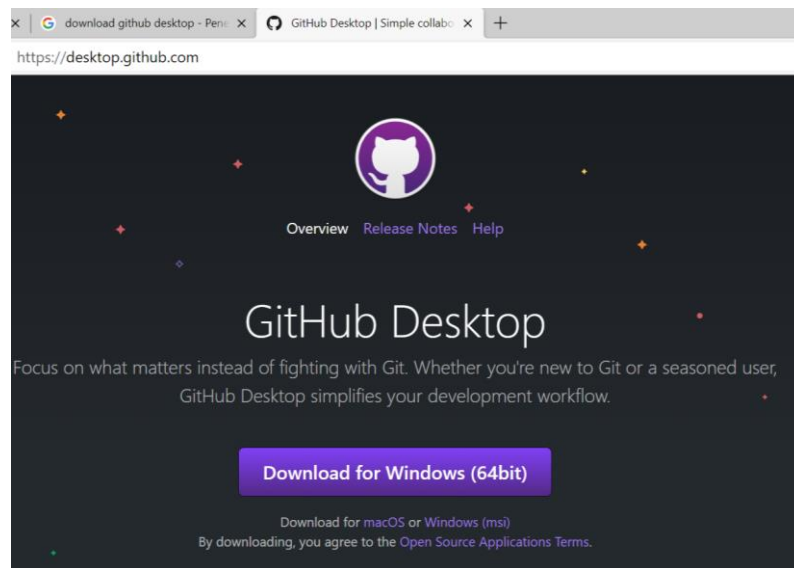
download github desktop - Pene ×
GitHub Desktop | Simple collabo ×
+
https://desktop.github.com

Overview Release Notes Help

GitHub Desktop

Focus on what matters instead of fighting with Git. Whether you're new to Git or a seasoned user, GitHub Desktop simplifies your development workflow.

Download for Windows (64bit)

Download for macOS or Windows (msi)
By downloading, you agree to the Open Source Applications Terms.